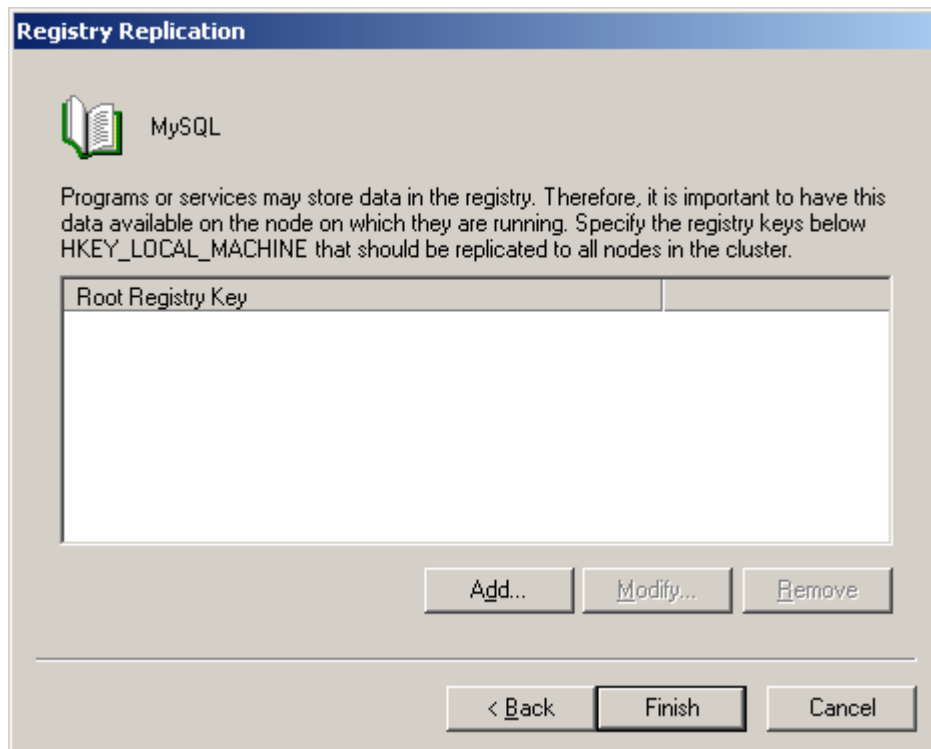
Registry Replication

MySQL

Programs or services may store data in the registry. Therefore, it is important to have this data available on the node on which they are running. Specify the registry keys below HKEY_LOCAL_MACHINE that should be replicated to all nodes in the cluster.

| Root Registry Key | |
|---|---|

Add...
Modify...
Remove

< Back
Finish
Cancel